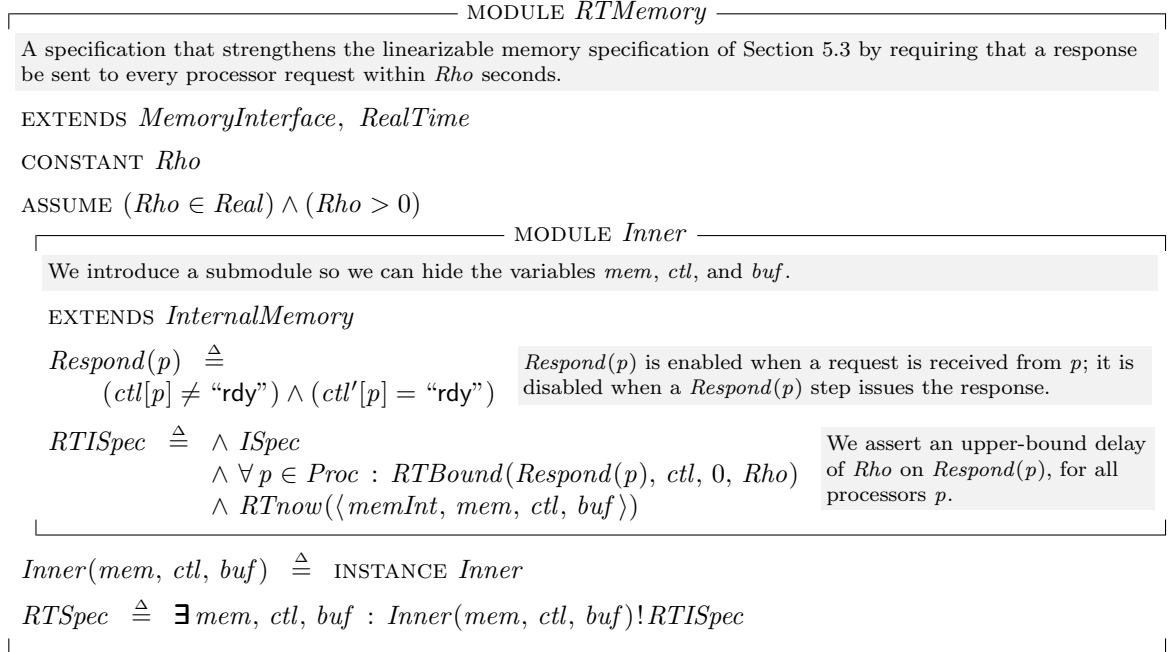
MODULE $RTMemory$

A specification that strengthens the linearizable memory specification of Section 5.3 by requiring that a response be sent to every processor request within $Rho$ seconds.

EXTENDS $MemoryInterface$, $RealTime$

CONSTANT $Rho$

ASSUME $(Rho \in Real) \land (Rho > 0)$

MODULE $Inner$

We introduce a submodule so we can hide the variables $mem$, $ctl$, and $buf$.

EXTENDS $InternalMemory$

$Respond(p) \triangleq (ctl[p] \neq \text{“rdy”}) \land (ctl'[p] = \text{“rdy”})$

$Respond(p)$ is enabled when a request is received from $p$; it is disabled when a $Respond(p)$ step issues the response.

$RTISpec \triangleq \land\ ISpec$
$\land\ \forall p \in Proc : RTBound(Respond(p), ctl, 0, Rho)$
$\land\ RTnow(\langle memInt, mem, ctl, buf \rangle)$

We assert an upper-bound delay of $Rho$ on $Respond(p)$, for all processors $p$.

$Inner(mem, ctl, buf) \triangleq$ INSTANCE $Inner$

$RTSpec \triangleq \exists\, mem, ctl, buf : Inner(mem, ctl, buf)!RTISpec$